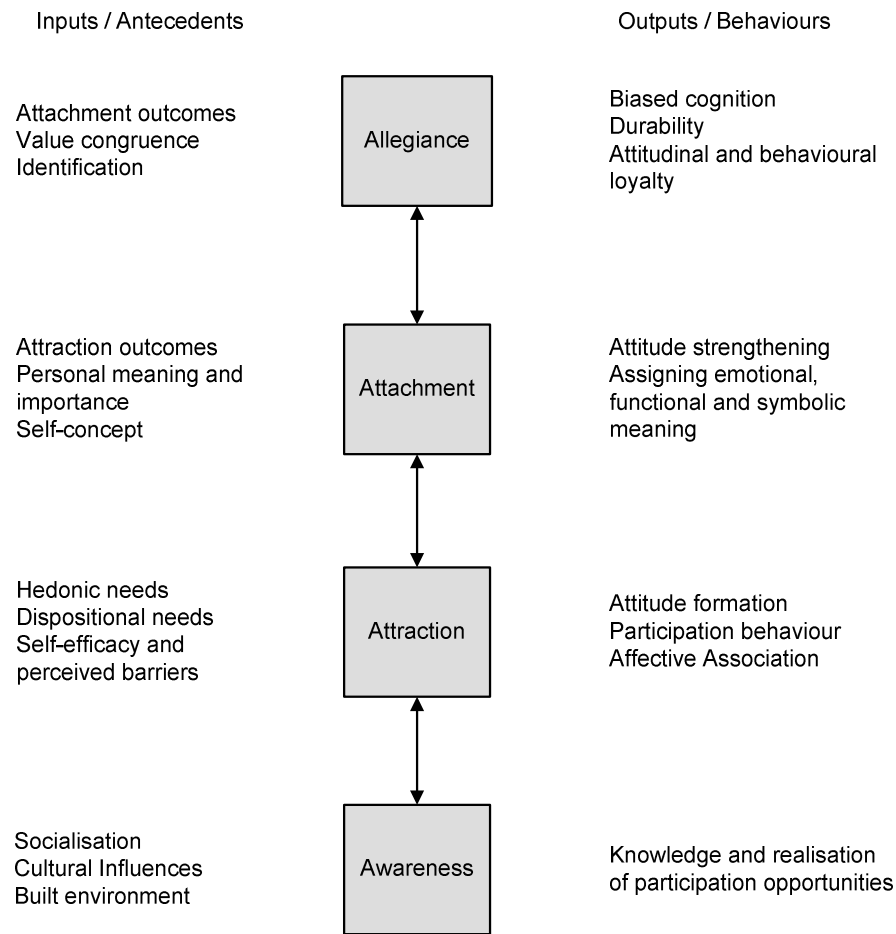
Inputs / Antecedents

Outputs / Behaviours

Attachment outcomes
Value congruence
Identification

Allegiance

Biased cognition
Durability
Attitudinal and behavioural loyalty

Attraction outcomes
Personal meaning and importance
Self-concept

Attachment

Attitude strengthening
Assigning emotional, functional and symbolic meaning

Hedonic needs
Dispositional needs
Self-efficacy and perceived barriers

Attraction

Attitude formation
Participation behaviour
Affective Association

Socialisation
Cultural Influences
Built environment

Awareness

Knowledge and realisation of participation opportunities